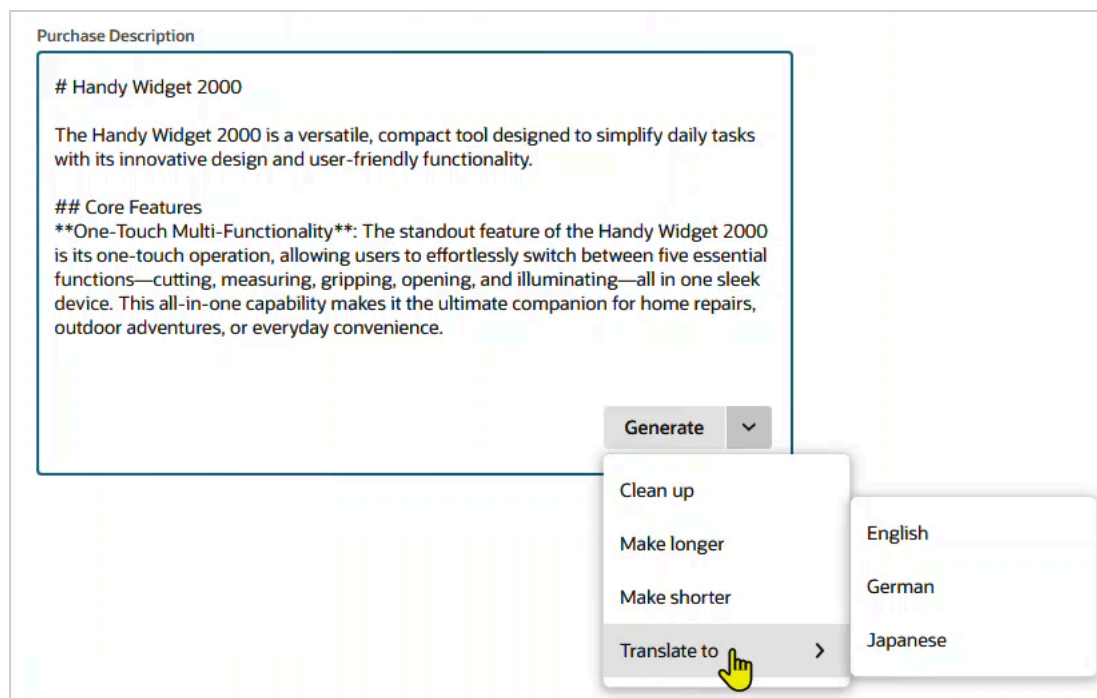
Purchase Description

# Handy Widget 2000

The Handy Widget 2000 is a versatile, compact tool designed to simplify daily tasks with its innovative design and user-friendly functionality.

## Core Features
**One-Touch Multi-Functionality**: The standout feature of the Handy Widget 2000 is its one-touch operation, allowing users to effortlessly switch between five essential functions—cutting, measuring, gripping, opening, and illuminating—all in one sleek device. This all-in-one capability makes it the ultimate companion for home repairs, outdoor adventures, or everyday convenience.

Generate

Clean up
Make longer
Make shorter
Translate to

English
German
Japanese